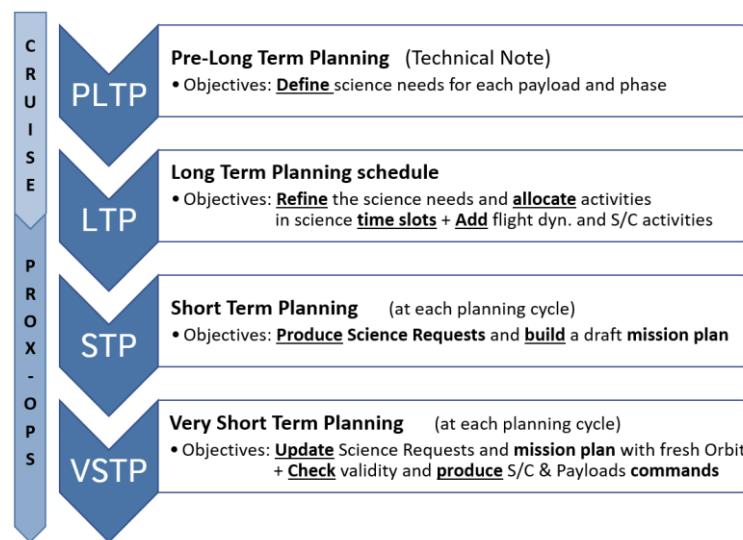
C
R
U
I
S
E

P
R
O
X
-
O
P
S

PLTP

Pre-Long Term Planning (Technical Note)
• Objectives: Define science needs for each payload and phase

LTP

Long Term Planning schedule
• Objectives: Refine the science needs and allocate activities in science time slots + Add flight dyn. and S/C activities

STP

Short Term Planning (at each planning cycle)
• Objectives: Produce Science Requests and build a draft mission plan

VSTP

Very Short Term Planning (at each planning cycle)
• Objectives: Update Science Requests and mission plan with fresh Orbit + Check validity and produce S/C & Payloads commands